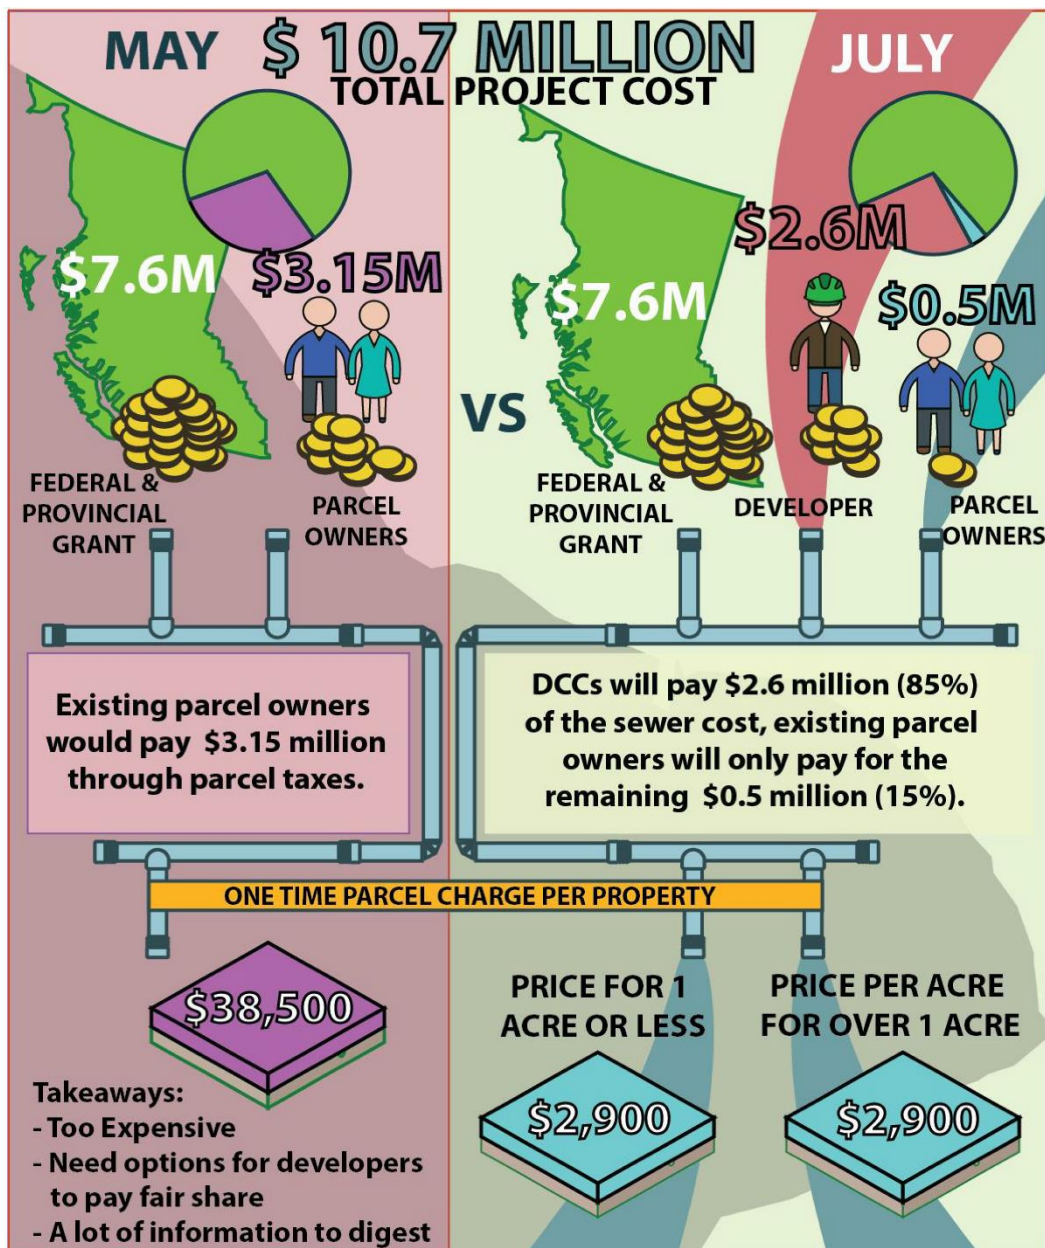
MAY $ 10.7 MILLION JULY
TOTAL PROJECT COST

$7.6M $3.15M

FEDERAL & PROVINCIAL GRANT

PARCEL OWNERS

VS

$7.6M $2.6M $0.5M

FEDERAL & PROVINCIAL GRANT

DEVELOPER

PARCEL OWNERS

Existing parcel owners would pay $3.15 million through parcel taxes.

DCCs will pay $2.6 million (85%) of the sewer cost, existing parcel owners will only pay for the remaining $0.5 million (15%).

ONE TIME PARCEL CHARGE PER PROPERTY

$38,500

PRICE FOR 1 ACRE OR LESS

PRICE PER ACRE FOR OVER 1 ACRE

$2,900

$2,900

Takeaways:
- Too Expensive
- Need options for developers to pay fair share
- A lot of information to digest